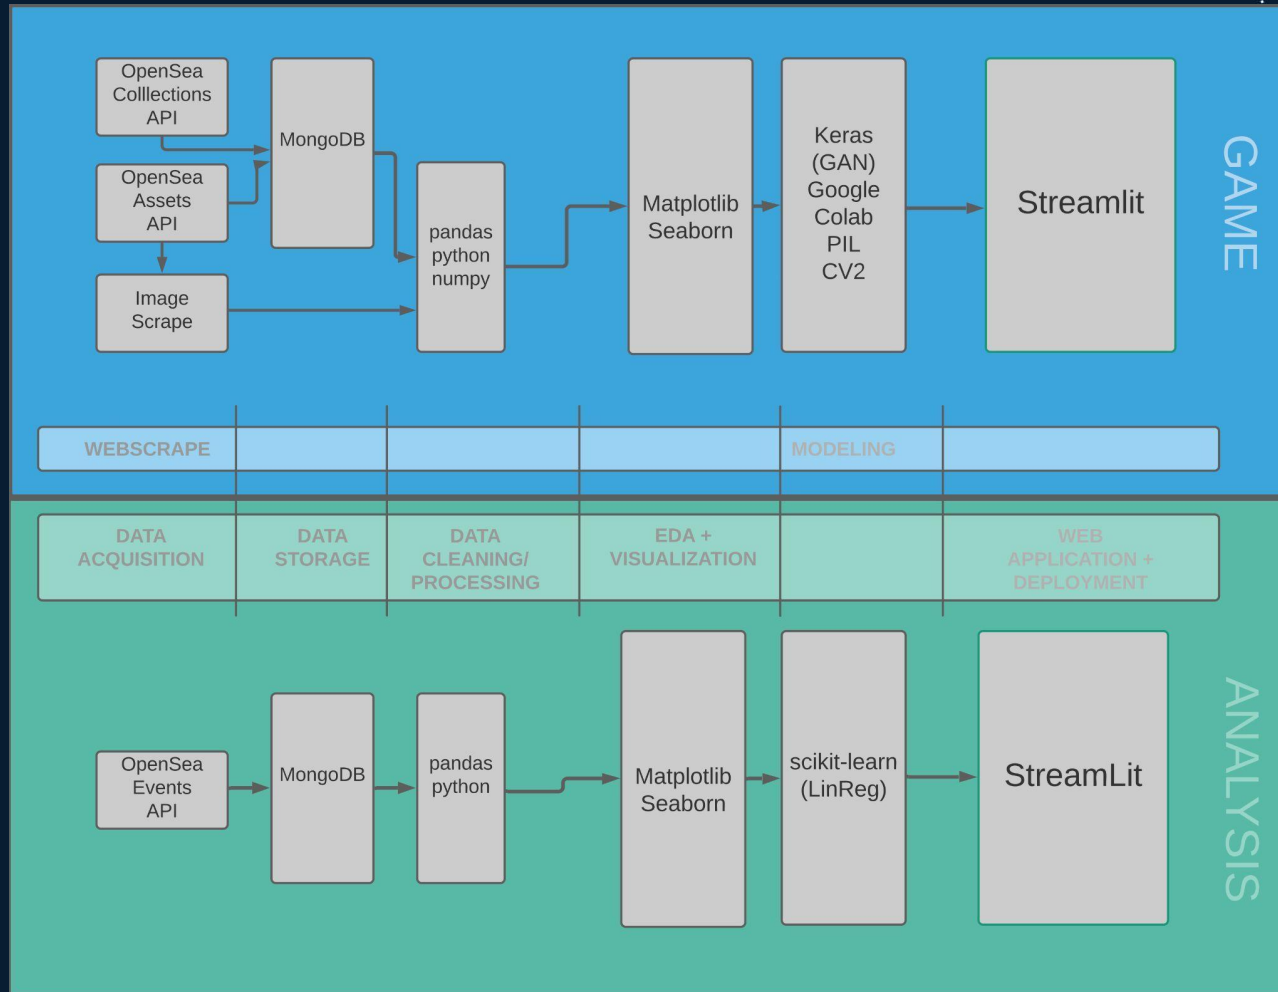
OpenSea Colllections API

OpenSea Assets API

Image Scrape

MongoDB

pandas python numpy

Matplotlib Seaborn

Keras (GAN) Google Colab PIL CV2

Streamlit

GAME

WEBSCRAPE

MODELING

DATA ACQUISITION

DATA STORAGE

DATA CLEANING/ PROCESSING

EDA + VISUALIZATION

WEB APPLICATION + DEPLOYMENT

OpenSea Events API

MongoDB

pandas python

Matplotlib Seaborn

scikit-learn (LinReg)

StreamLit

ANALYSIS